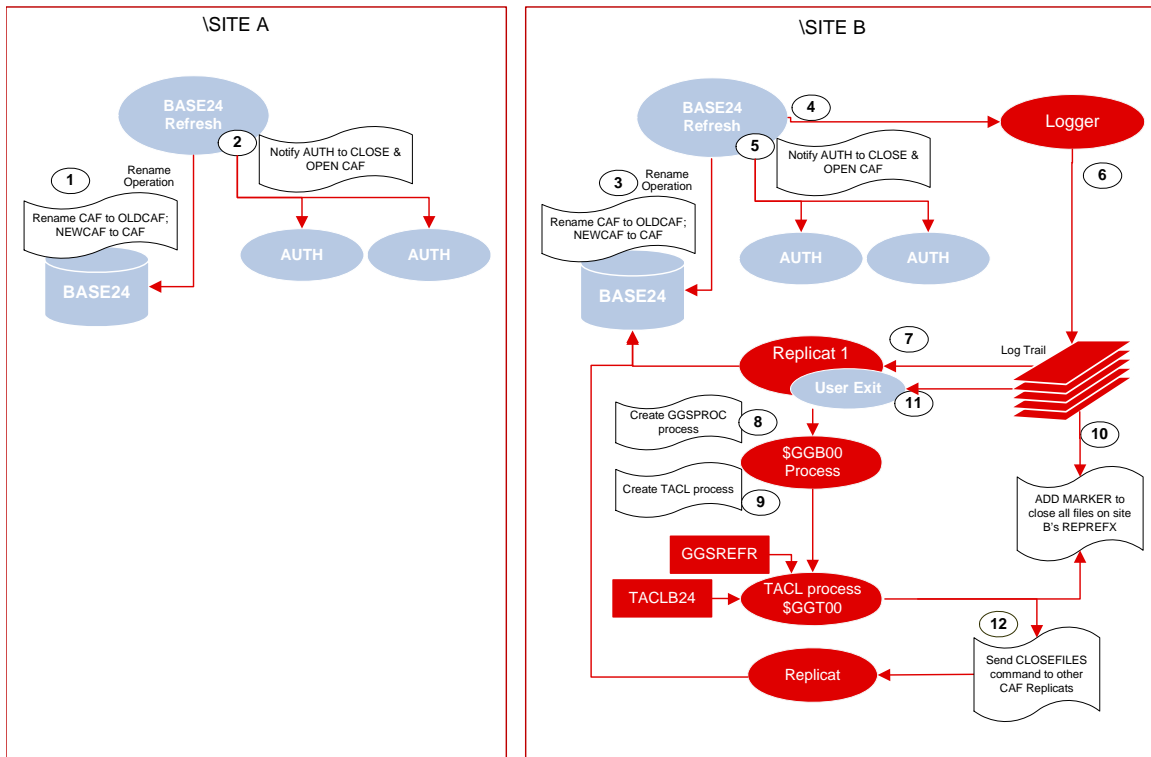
\SITE A

BASE24 Refresh

2

Notify AUTH to CLOSE & OPEN CAF

1

Rename Operation

Rename CAF to OLDCAF; NEWCAF to CAF

BASE24

AUTH

AUTH

\SITE B

BASE24 Refresh

4

Logger

5

Notify AUTH to CLOSE & OPEN CAF

3

Rename Operation

6

Rename CAF to OLDCAF; NEWCAF to CAF

AUTH

AUTH

BASE24

7

Replicat 1

Log Trail

User Exit

11

Create GGSPROC process

8

10

$GGB00 Process

Create TACL process

9

ADD MARKER to close all files on site B's REPREFX

GGSREFR

TACLB24

TACL process $GGT00

12

Replicat

Send CLOSEFILES command to other CAF Replicats